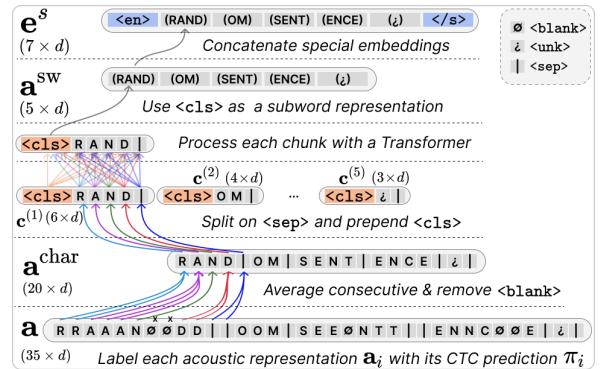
$\mathbf{e}^s$
$(7 \times d)$

<en> (RAND) (OM) (SENT) (ENCE) (¿) </s>

Concatenate special embeddings

ø <blank>
¿ <unk>
| <sep>

$\mathbf{a}^{\text{sw}}$
$(5 \times d)$

(RAND) (OM) (SENT) (ENCE) (¿)

Use <cls> as a subword representation

<cls> R A N D |

Process each chunk with a Transformer

$\mathbf{c}^{(2)}$ $(4 \times d)$ $\mathbf{c}^{(5)}$ $(3 \times d)$

<cls> R A N D | <cls> O M | ... <cls> ¿ |

$\mathbf{c}^{(1)}$ $(6 \times d)$

Split on <sep> and prepend <cls>

$\mathbf{a}^{\text{char}}$
$(20 \times d)$

R A N D | O M | S E N T | E N C E | ¿ |

Average consecutive & remove <blank>

x x

$\mathbf{a}$

R R A A A N Ø Ø D D | | O O M | S E E Ø N T T | | E N N C Ø Ø E | ¿ |

$(35 \times d)$

Label each acoustic representation $\mathbf{a}_i$ with its CTC prediction $\pi_i$